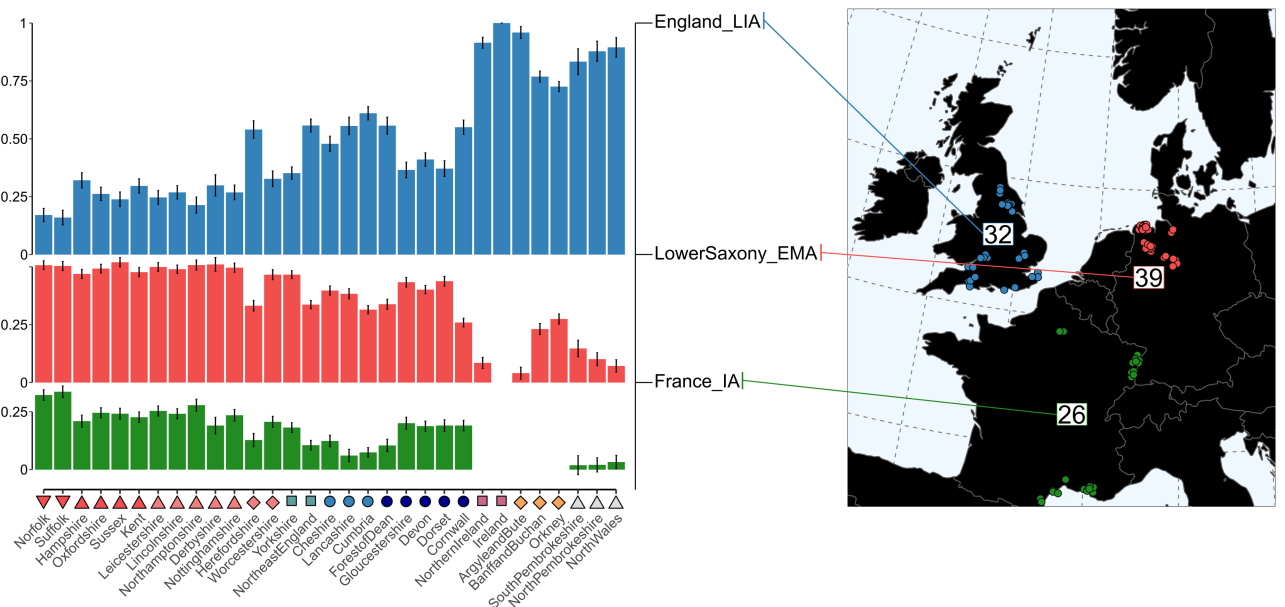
1
0.75
0.50
0.25
0
0.25
0
0.25
0

England_LIA
LowerSaxony_EMA
France_IA

32
39
26

Norfolk
Suffolk
Hampshire
Oxfordshire
Sussex
Kent
Leicestershire
Lincolnshire
Northamptonshire
Derbyshire
Nottinghamshire
Herefordshire
Worcestershire
Yorkshire
NortheastEngland
Cheshire
Lancashire
Cumbria
ForestofDean
Gloucestershire
Devon
Dorset
Cornwall
NorthernIreland
Ireland
ArgyleandBute
BanffandBuchan
Orkney
SouthPembrokeshire
NorthPembrokeshire
NorthWales